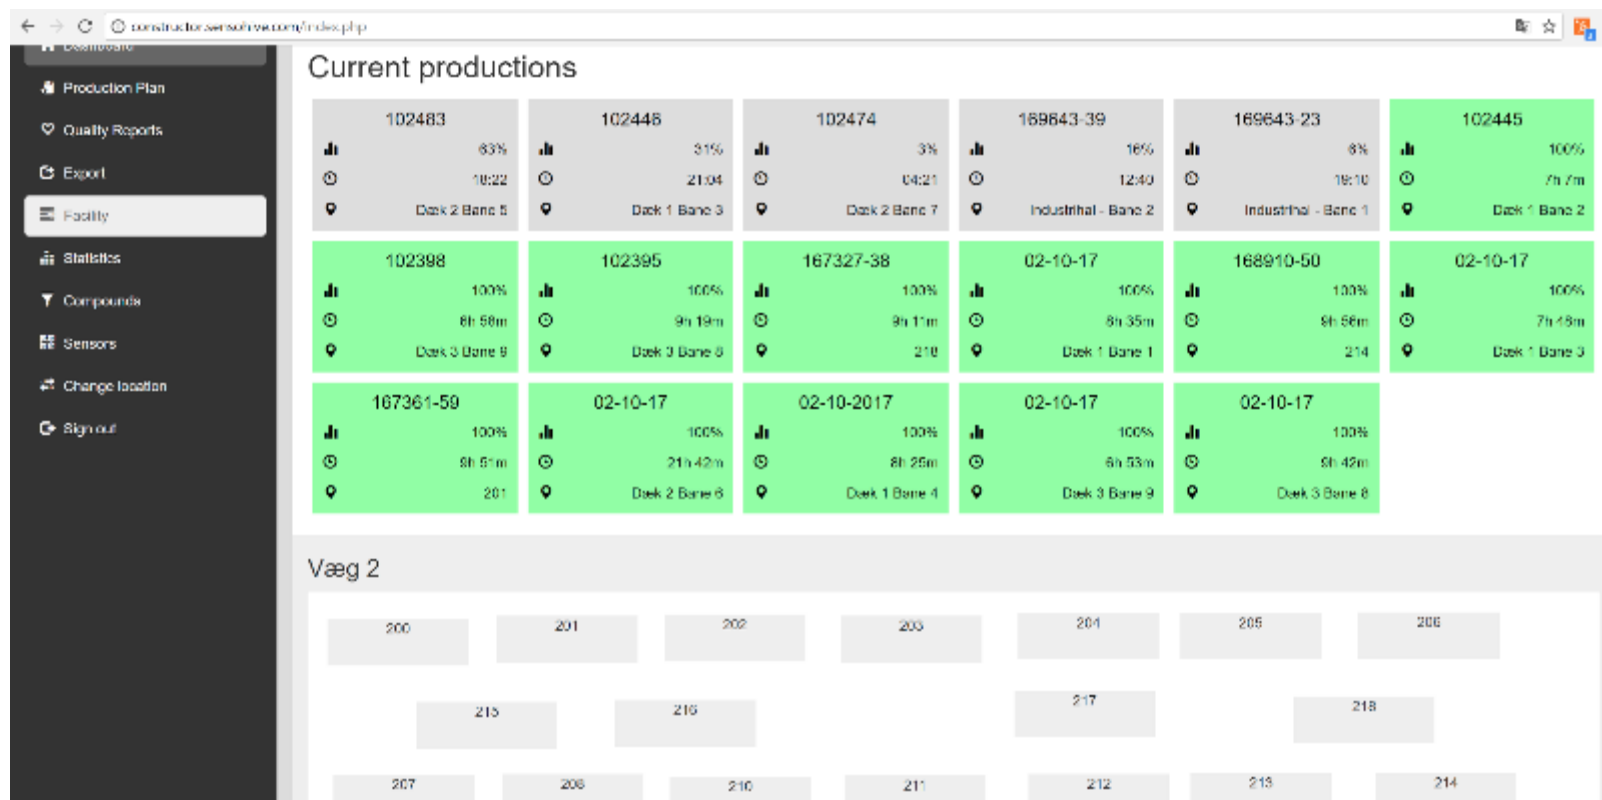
constructor.sensohive.com/index.php

Dashboard
Production Plan
Quality Reports
Export
Facility
Statistics
Compounds
Sensors
Change location
Sign out

Current productions

| 102483 | 102448 | 102474 | 169643-39 | 169643-23 | 102445 |
|---|---|---|---|---|---|
| 63% | 31% | 3% | 16% | 8% | 100% |
| 10:22 | 21:04 | 04:21 | 12:40 | 19:10 | 7h 7m |
| Dæk 2 Bane 5 | Dæk 1 Bane 3 | Dæk 2 Bane 7 | Industrihal - Bane 2 | Industrihal - Bane 1 | Dæk 1 Bane 2 |

| 102398 | 102395 | 167327-38 | 02-10-17 | 168910-50 | 02-10-17 |
|---|---|---|---|---|---|
| 100% | 100% | 100% | 100% | 100% | 100% |
| 8h 58m | 9h 19m | 9h 11m | 8h 35m | 9h 56m | 7h 48m |
| Dæk 3 Bane 9 | Dæk 3 Bane 8 | 218 | Dæk 1 Bane 1 | 214 | Dæk 1 Bane 3 |

| 167361-59 | 02-10-17 | 02-10-2017 | 02-10-17 | 02-10-17 |
|---|---|---|---|---|
| 100% | 100% | 100% | 100% | 100% |
| 8h 51m | 21h 42m | 8h 25m | 6h 53m | 9h 42m |
| 201 | Dæk 2 Bane 6 | Dæk 1 Bane 4 | Dæk 3 Bane 9 | Dæk 3 Bane 8 |

Væg 2

200 201 202 203 204 205 206

215 216 217 218

207 208 210 211 212 213 214